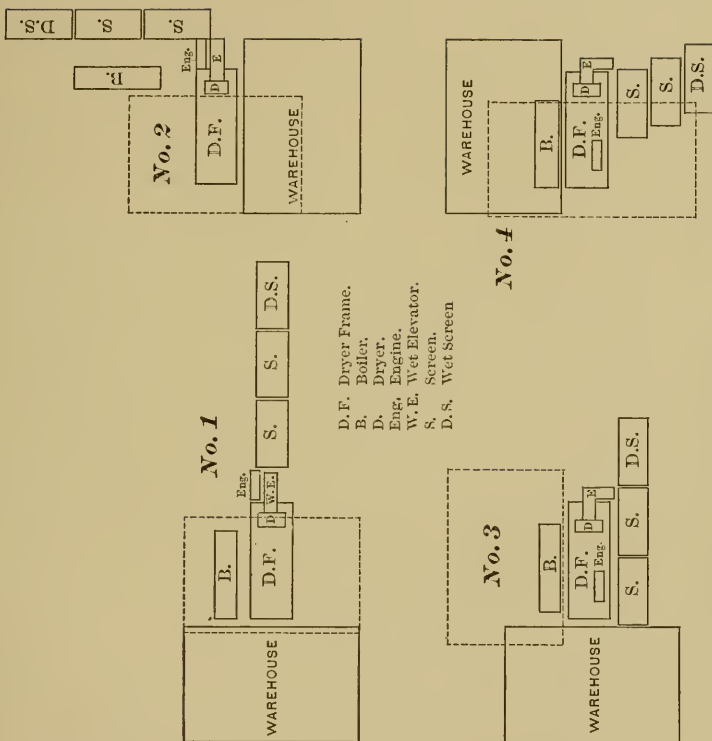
No. 1

WAREHOUSE

B.

D.F.

D

W.E.

Eng.

S.

S.

D.S.

D. F. Dryer Frame.
B. Boiler.
D. Dryer.
Eng. Engine.
W. E. Wet Elevator.
S. Screen.
D. S. Wet Screen

No. 2

WAREHOUSE

D.F.

D

E

Eng.

B.

S.

S.

D.S.

No. 3

WAREHOUSE

B.

D.F.

Eng.

D

E

S.

S.

D.S.

No. 4

WAREHOUSE

B.

D.F.

Eng.

D

E

S.

S.

D.S.